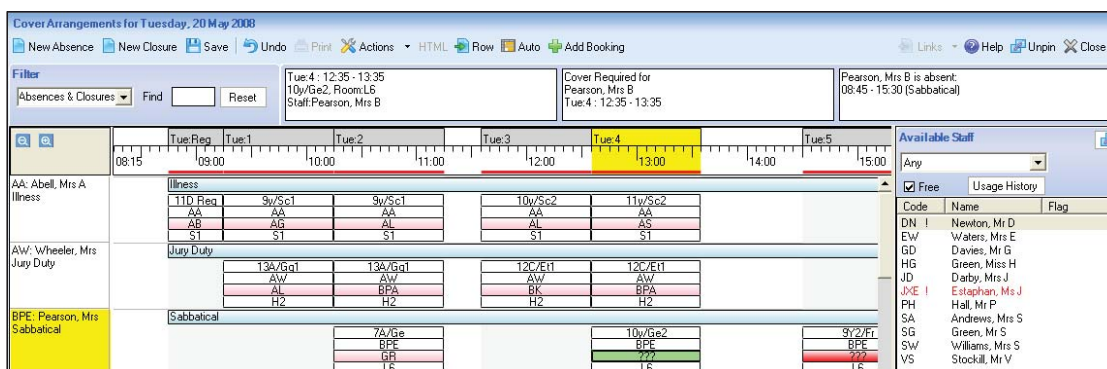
Cover Arrangements for Tuesday, 20 May 2008

New Absence | New Closure | Save | Undo | Print | Actions | HTML | Row | Auto | Add Booking | Links | Help | Unpin | Close

Filter
Absences & Closures | Find | Reset

Tue:4 : 12:35 - 13:35
10y/Ge2, Room:L6
Staff:Pearson, Mrs B

Cover Required for
Pearson, Mrs B
Tue:4 : 12:35 - 13:35

Pearson, Mrs B is absent:
08:45 - 15:30 (Sabbatical)

Tue:Reg | Tue:1 | Tue:2 | Tue:3 | Tue:4 | Tue:5
08:15 | 09:00 | 10:00 | 11:00 | 12:00 | 13:00 | 14:00 | 15:00

AA: Abell, Mrs A
Illness
Illness
11D Reg AA AB S1
9y/Sc1 AA AG S1
9y/Sc1 AA AL S1
10y/Sc2 AA AL S1
11y/Sc2 AA AS S1

AW: Wheeler, Mrs
Jury Duty
Jury Duty
13A/Gg1 AW AL H2
13A/Gg1 AW BPA H2
12C/Et1 AW BK H2
12C/Et1 AW BPA H2

BPE: Pearson, Mrs
Sabbatical
Sabbatical
7A/Ge BPE GR L6
10y/Ge2 BPE ??? L6
9Y2/Fr BPE ???

Available Staff
Any
Free | Usage History

| Code | Name | Flag |
|---|---|---|
| DN ! | Newton, Mr D | |
| EW | Waters, Mrs E | |
| GD | Davies, Mr G | |
| HG | Green, Miss H | |
| JD | Darby, Mrs J | |
| JXE ! | Estaphan, Ms J | |
| PH | Hall, Mr P | |
| SA | Andrews, Mrs S | |
| SG | Green, Mr S | |
| SW | Williams, Mrs S | |
| VS | Stockill, Mr V | |